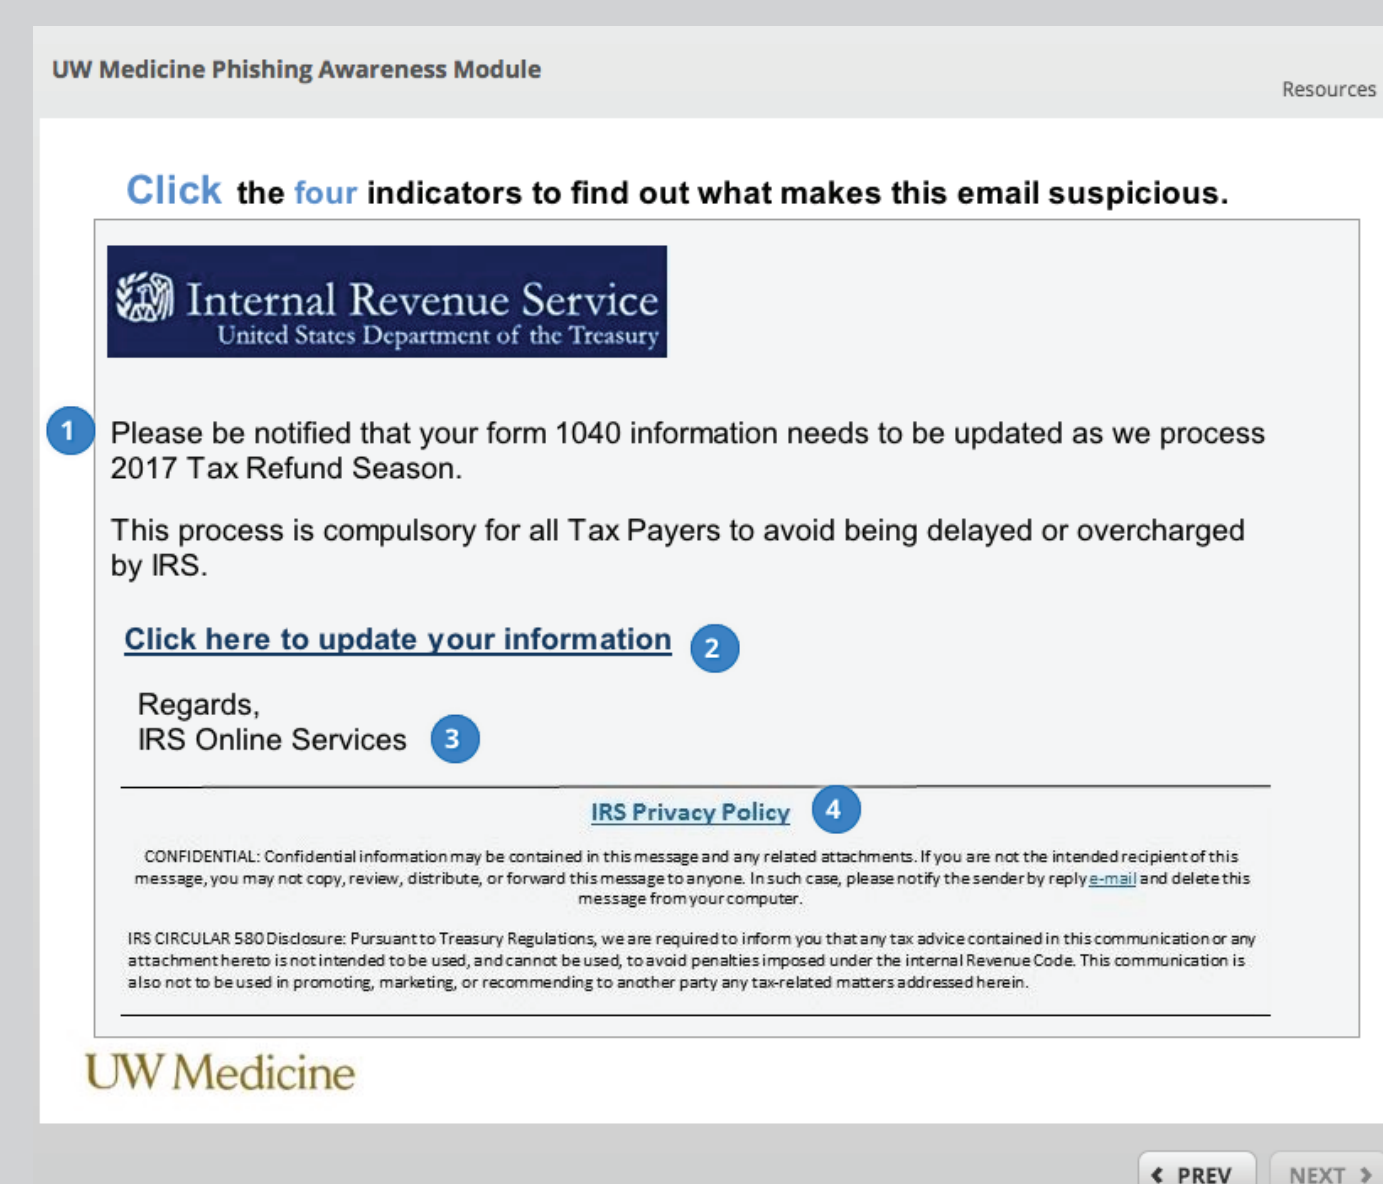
UW Medicine Phishing Awareness Module

Resources

Click the four indicators to find out what makes this email suspicious.

Internal Revenue Service
United States Department of the Treasury

1

Please be notified that your form 1040 information needs to be updated as we process 2017 Tax Refund Season.

This process is compulsory for all Tax Payers to avoid being delayed or overcharged by IRS.

Click here to update your information 2

Regards,
IRS Online Services 3

IRS Privacy Policy 4

CONFIDENTIAL: Confidential information may be contained in this message and any related attachments. If you are not the intended recipient of this message, you may not copy, review, distribute, or forward this message to anyone. In such case, please notify the sender by reply e-mail and delete this message from your computer.

IRS CIRCULAR 580 Disclosure: Pursuant to Treasury Regulations, we are required to inform you that any tax advice contained in this communication or any attachment hereto is not intended to be used, and cannot be used, to avoid penalties imposed under the internal Revenue Code. This communication is also not to be used in promoting, marketing, or recommending to another party any tax-related matters addressed herein.

UW Medicine

PREV

NEXT